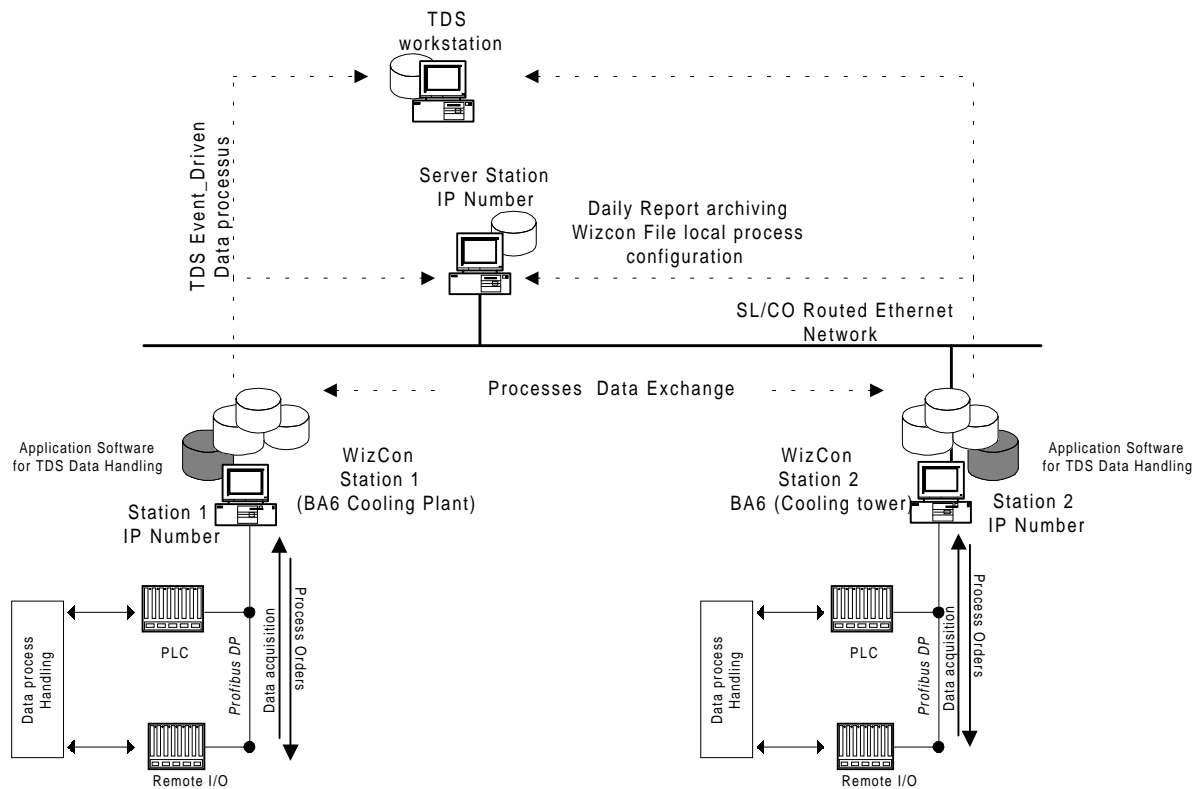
TDS workstation

TDS Event_Driven Data processus

Server Station IP Number

Daily Report archiving Wizcon File local process configuration

SL/CO Routed Ethernet Network

Processes Data Exchange

Application Software for TDS Data Handling

WizCon Station 1 (BA6 Cooling Plant)

Station 1 IP Number

WizCon Station 2 BA6 (Cooling tower)

Application Software for TDS Data Handling

Station 2 IP Number

Data process Handling

PLC

Remote I/O

Profibus DP

Data acquisition

Process Orders

Data process Handling

PLC

Remote I/O

Profibus DP

Data acquisition

Process Orders